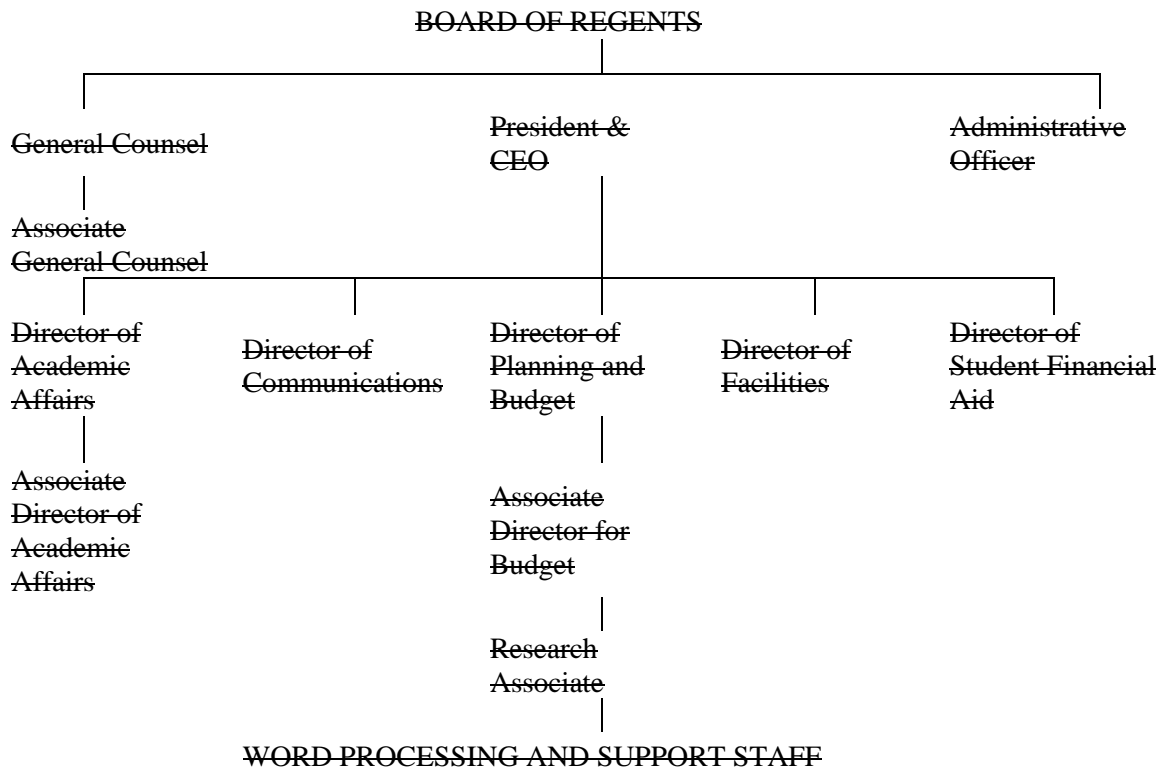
BOARD OF REGENTS

General Counsel

Associate General Counsel

President & CEO

Administrative Officer

Director of Academic Affairs

Associate Director of Academic Affairs

Director of Communications

Director of Planning and Budget

Associate Director for Budget

Research Associate

Director of Facilities

Director of Student Financial Aid

WORD PROCESSING AND SUPPORT STAFF